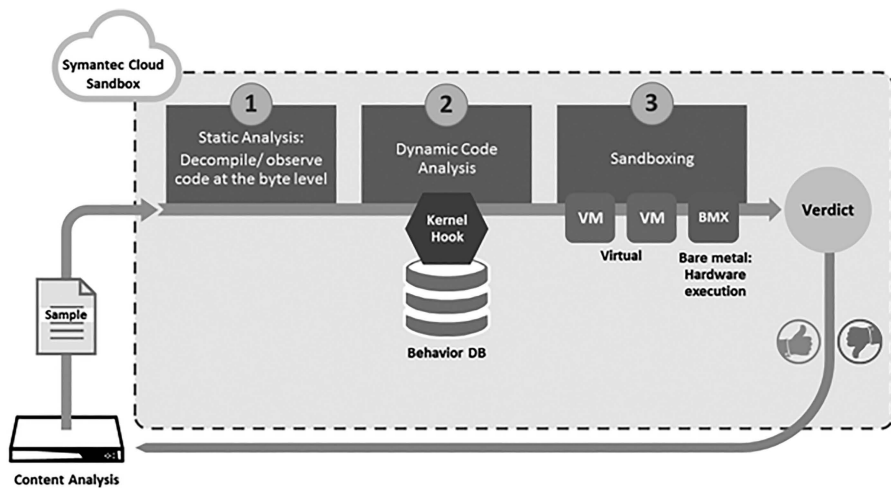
Symantec Cloud Sandbox

1
Static Analysis: Decompile/ observe code at the byte level

2
Dynamic Code Analysis

3
Sandboxing

Kernel Hook

Behavior DB

VM

VM

BMX

Virtual

Bare metal: Hardware execution

Verdict

Sample

Content Analysis